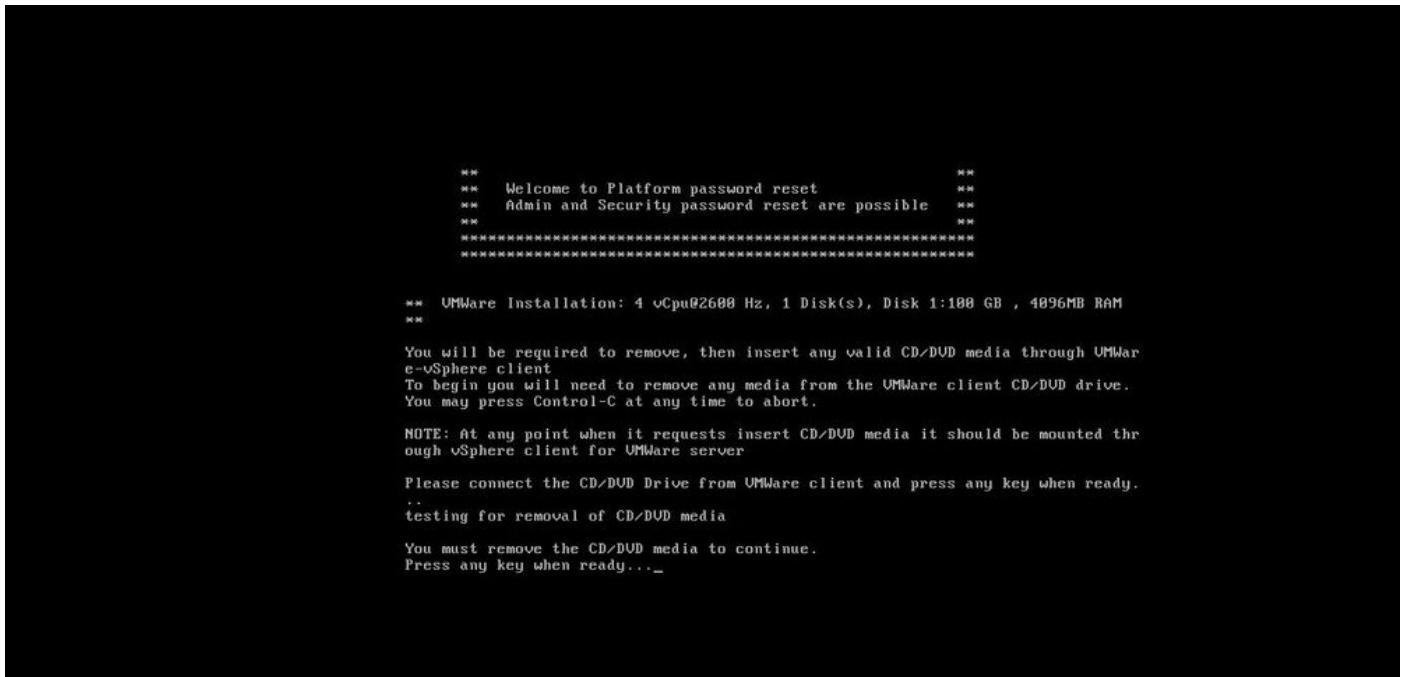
** **
** Welcome to Platform password reset **
** Admin and Security password reset are possible **
** **
****************************************************
****************************************************

** VMWare Installation: 4 vCpu@2600 Hz, 1 Disk(s), Disk 1:100 GB , 4096MB RAM
**

You will be required to remove, then insert any valid CD/DVD media through VMWare-vSphere client
To begin you will need to remove any media from the VMWare client CD/DVD drive.
You may press Control-C at any time to abort.

NOTE: At any point when it requests insert CD/DVD media it should be mounted through vSphere client for VMWare server

Please connect the CD/DVD Drive from VMWare client and press any key when ready.
..
testing for removal of CD/DVD media

You must remove the CD/DVD media to continue.
Press any key when ready..._